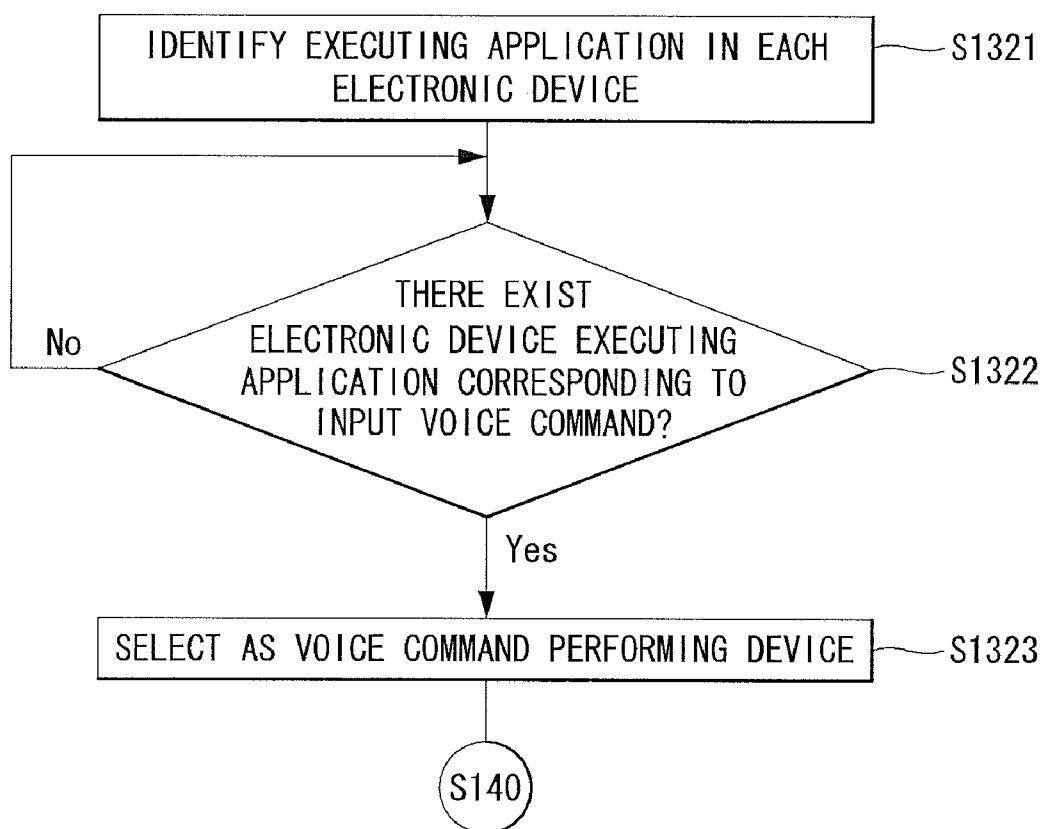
IDENTIFY EXECUTING APPLICATION IN EACH ELECTRONIC DEVICE

S1321

THERE EXIST ELECTRONIC DEVICE EXECUTING APPLICATION CORRESPONDING TO INPUT VOICE COMMAND?

No

S1322

Yes

SELECT AS VOICE COMMAND PERFORMING DEVICE

S1323

S140